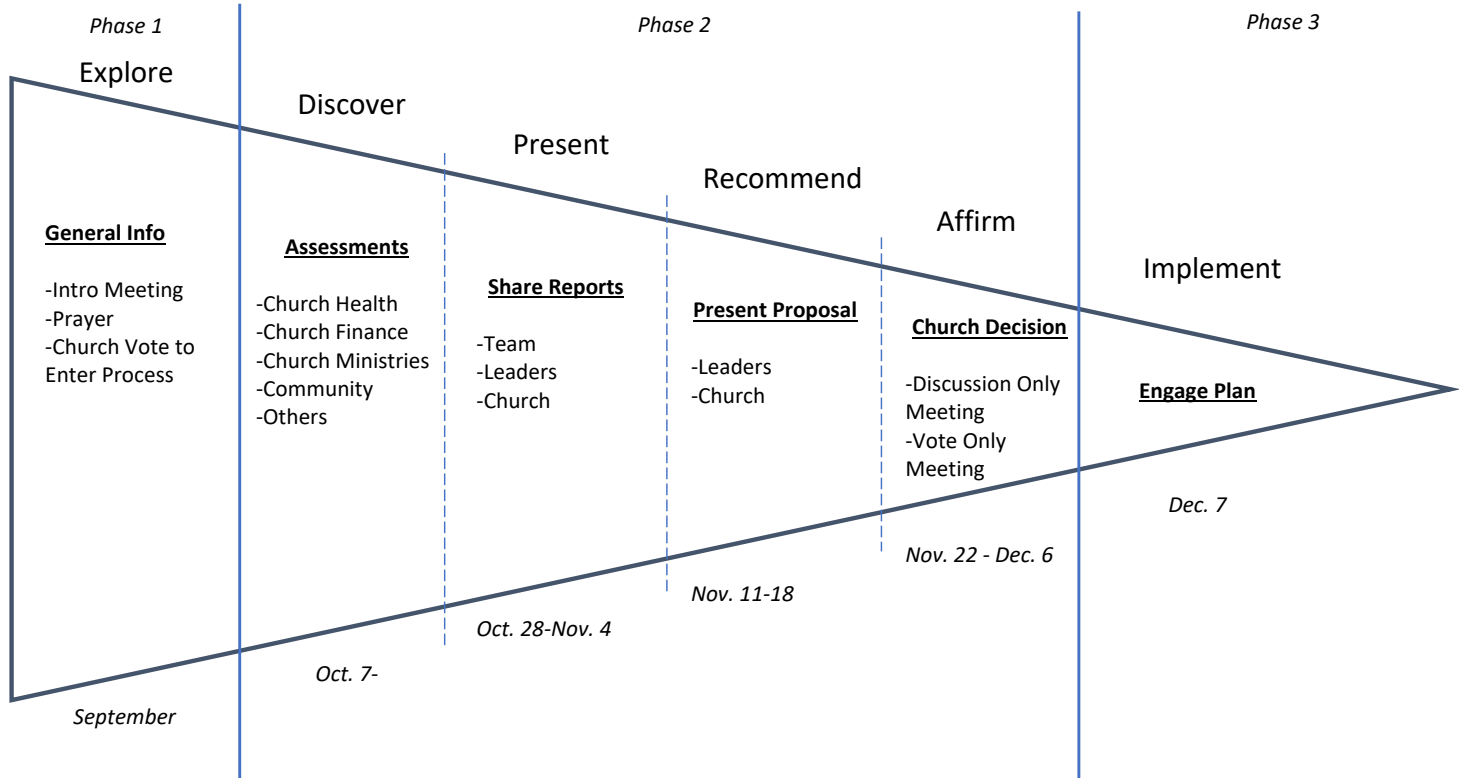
Phase 1

Phase 2

Phase 3

Explore

Discover

Present

Recommend

Affirm

Implement

General Info

-Intro Meeting
-Prayer
-Church Vote to Enter Process

Assessments

-Church Health
-Church Finance
-Church Ministries
-Community
-Others

Share Reports

-Team
-Leaders
-Church

Present Proposal

-Leaders
-Church

Church Decision

-Discussion Only Meeting
-Vote Only Meeting

Engage Plan

September

Oct. 7-

Oct. 28-Nov. 4

Nov. 11-18

Nov. 22 - Dec. 6

Dec. 7